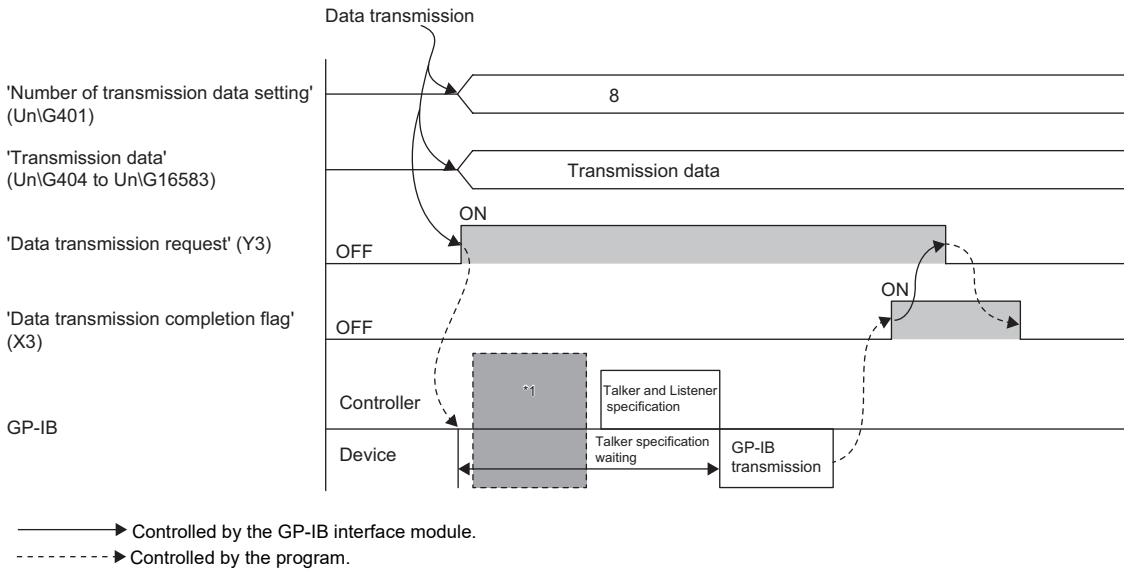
Data transmission

'Number of transmission data setting' (Un\G401)

8

'Transmission data' (Un\G404 to Un\G16583)

Transmission data

ON

'Data transmission request' (Y3)

OFF

ON

'Data transmission completion flag' (X3)

OFF

GP-IB

Controller

*1

Talker and Listener specification

Device

Talker specification waiting

GP-IB transmission

Controlled by the GP-IB interface module.

Controlled by the program.